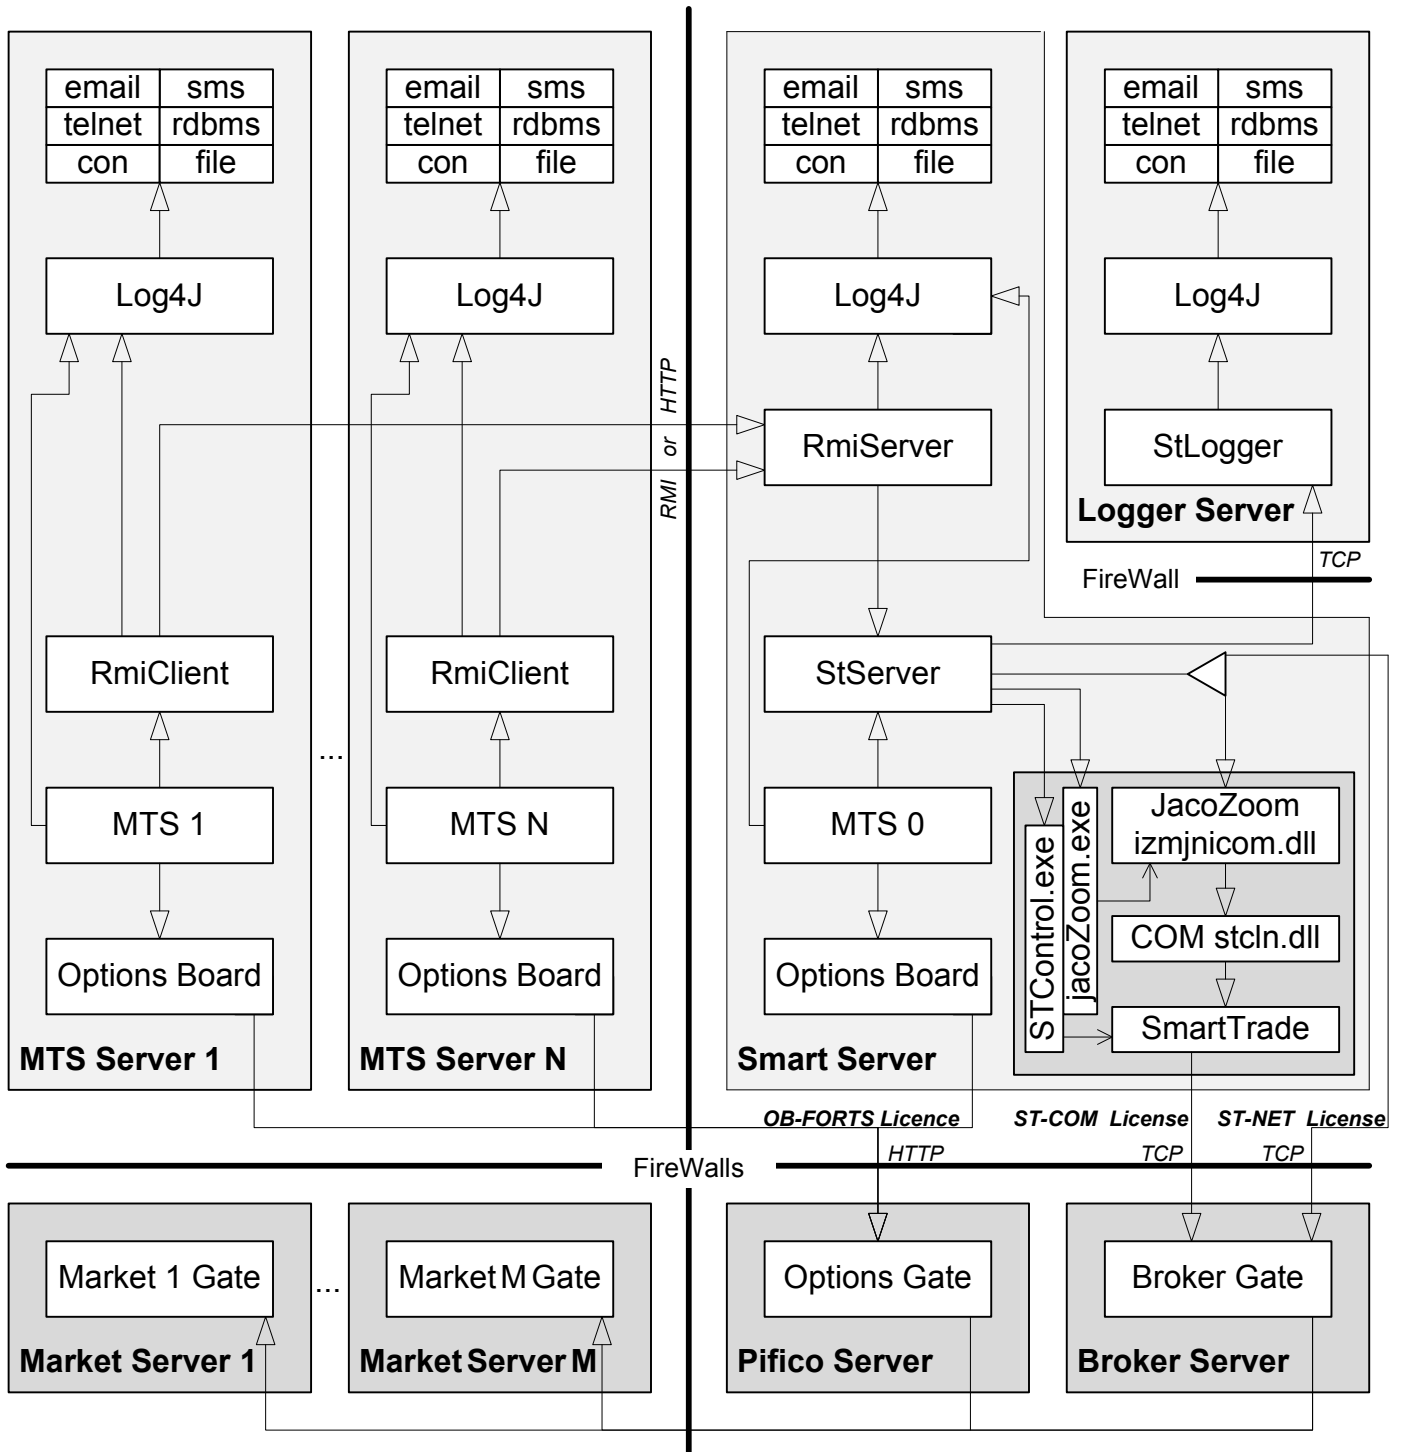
| email | sms |
|---|---|
| telnet | rdbms |
| con | file |

Log4J

RmiClient

MTS 1

Options Board

MTS Server 1

...

| email | sms |
|---|---|
| telnet | rdbms |
| con | file |

Log4J

RmiClient

MTS N

Options Board

MTS Server N

RMI or HTTP

| email | sms |
|---|---|
| telnet | rdbms |
| con | file |

Log4J

RmiServer

StServer

MTS 0

Options Board

STControl.exe

jacoZoom.exe

JacoZoom izmjnicom.dll

COM stcln.dll

SmartTrade

Smart Server

| email | sms |
|---|---|
| telnet | rdbms |
| con | file |

Log4J

StLogger

Logger Server

TCP

FireWall

OB-FORTS Licence

ST-COM License

ST-NET License

HTTP

TCP

TCP

FireWalls

Market 1 Gate

Market Server 1

...

Market M Gate

Market Server M

Options Gate

Pifico Server

Broker Gate

Broker Server